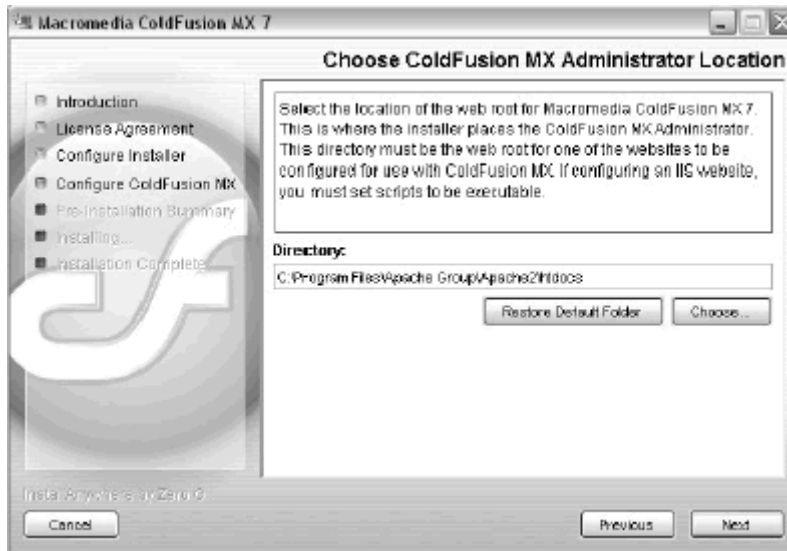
Macromedia ColdFusion MX 7

Choose ColdFusion MX Administrator Location

Introduction
License Agreement
Configure Installer
Configure ColdFusion MX
Pre-Installation Summary
Installing...
Installation Complete

Select the location of the web root for Macromedia ColdFusion MX 7. This is where the installer places the ColdFusion MX Administrator. This directory must be the web root for one of the websites to be configured for use with ColdFusion MX. If configuring an IIS website, you must set scripts to be executable.

Directory:

C:\Program Files\Apache Group\Apache2\htdocs

Restore Default Folder

Choose...

InstallAnywhere by Zero G

Cancel

Previous

Next